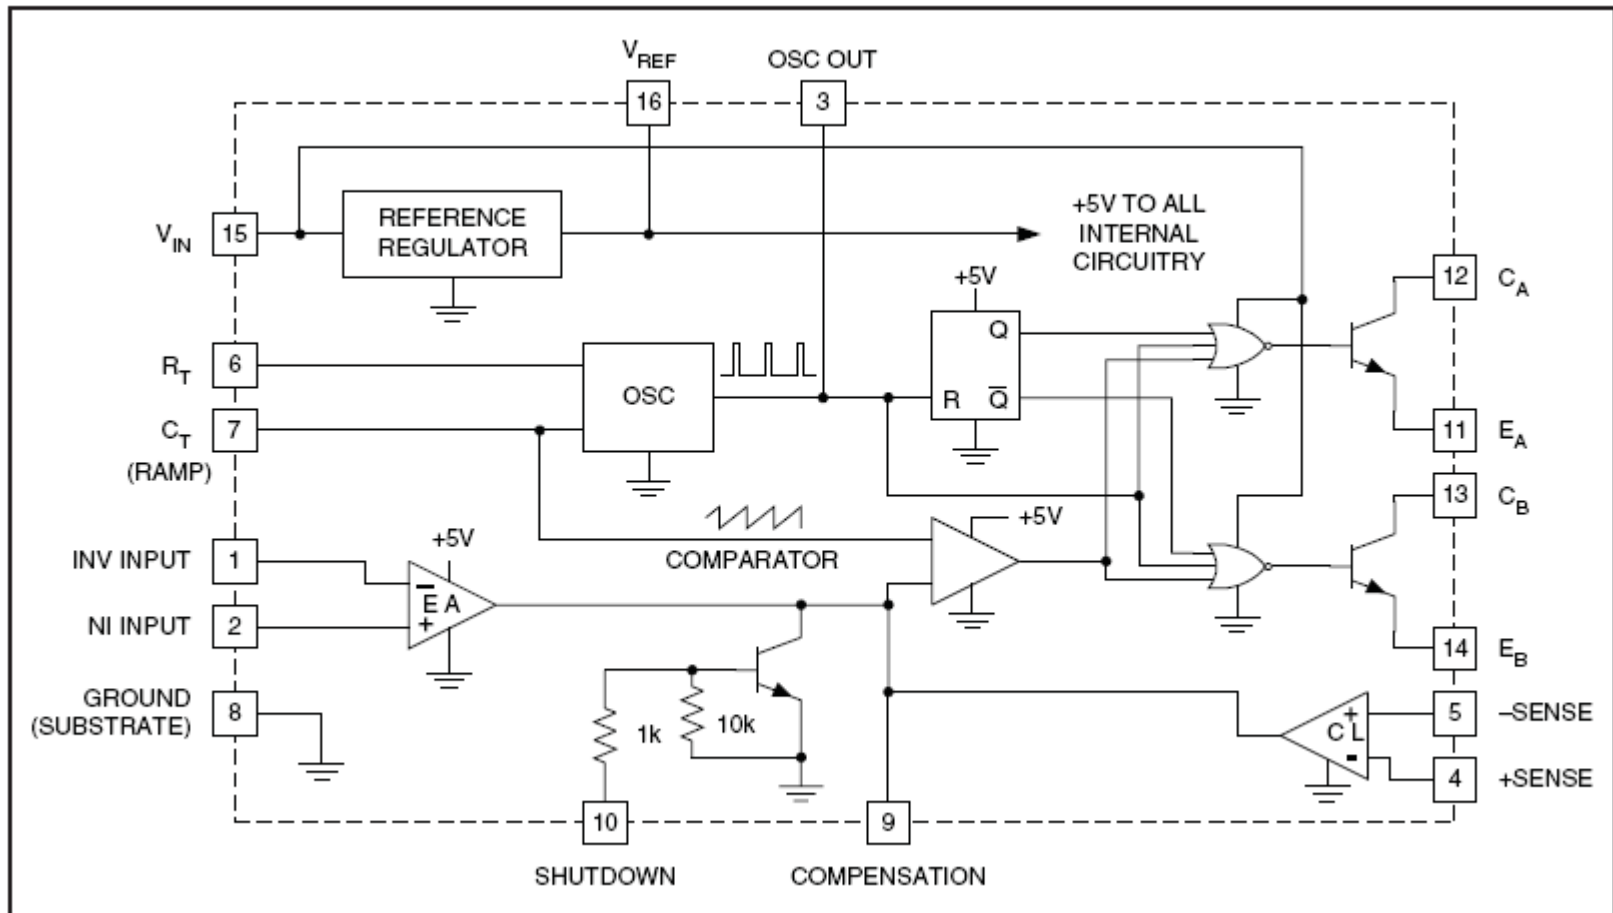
$V_{REF}$
16
OSC OUT
3
$V_{IN}$
15
REFERENCE REGULATOR
+5V TO ALL INTERNAL CIRCUITRY
+5V
Q
R
$\overline{Q}$
12
$C_A$
11
$E_A$
13
$C_B$
14
$E_B$
$R_T$
6
OSC
$C_T$
7
(RAMP)
+5V
COMPARATOR
INV INPUT
1
+5V
−
E A
+
NI INPUT
2
GROUND (SUBSTRATE)
8
1k
10k
+
C L
-
5
–SENSE
4
+SENSE
10
SHUTDOWN
9
COMPENSATION